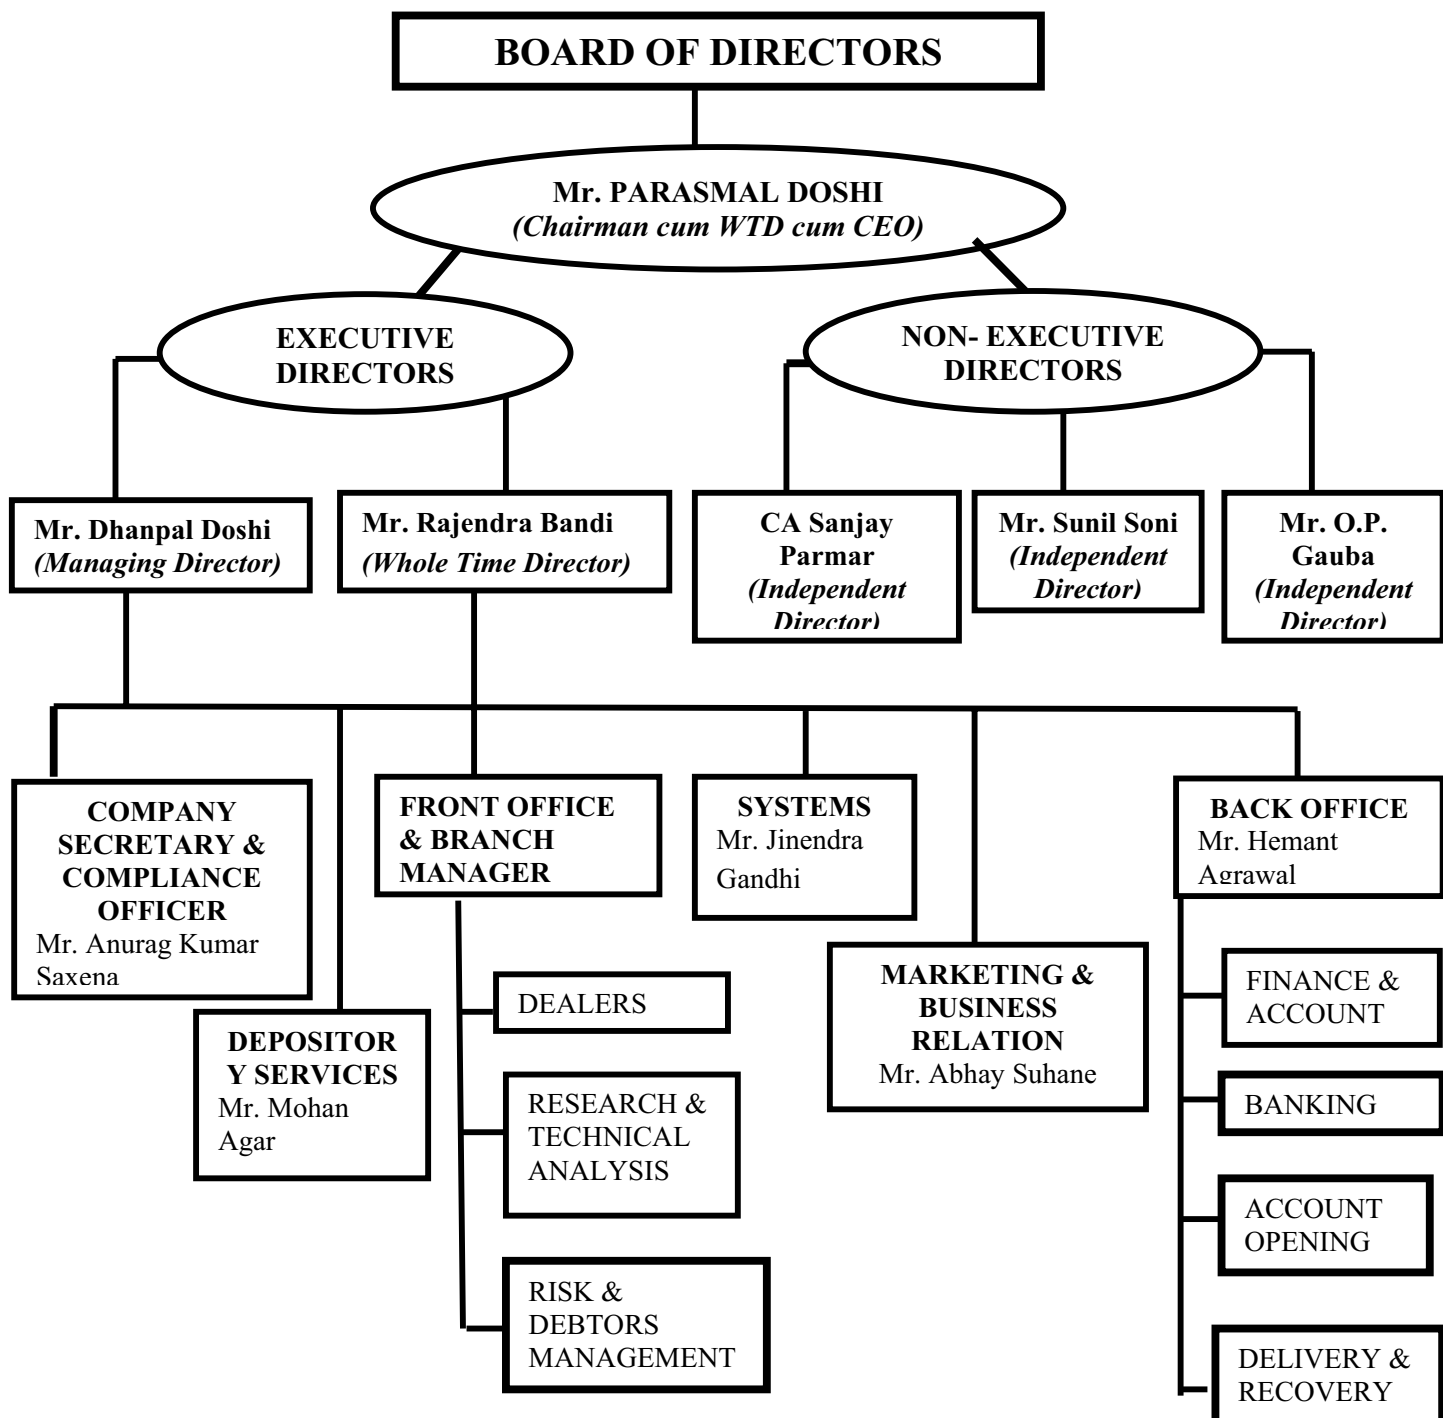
BOARD OF DIRECTORS

Mr. PARASMAL DOSHI
(Chairman cum WTD cum CEO)

EXECUTIVE DIRECTORS

NON- EXECUTIVE DIRECTORS

Mr. Dhanpal Doshi
(Managing Director)

Mr. Rajendra Bandi
(Whole Time Director)

CA Sanjay Parmar
(Independent Director)

Mr. Sunil Soni
(Independent Director)

Mr. O.P. Gauba
(Independent Director)

COMPANY SECRETARY & COMPLIANCE OFFICER
Mr. Anurag Kumar Saxena

FRONT OFFICE & BRANCH MANAGER

SYSTEMS
Mr. Jinendra Gandhi

BACK OFFICE
Mr. Hemant Agrawal

DEALERS

DEPOSITOR Y SERVICES
Mr. Mohan Agar

MARKETING & BUSINESS RELATION
Mr. Abhay Suhane

FINANCE & ACCOUNT

RESEARCH & TECHNICAL ANALYSIS

BANKING

ACCOUNT OPENING

RISK & DEBTORS MANAGEMENT

DELIVERY & RECOVERY